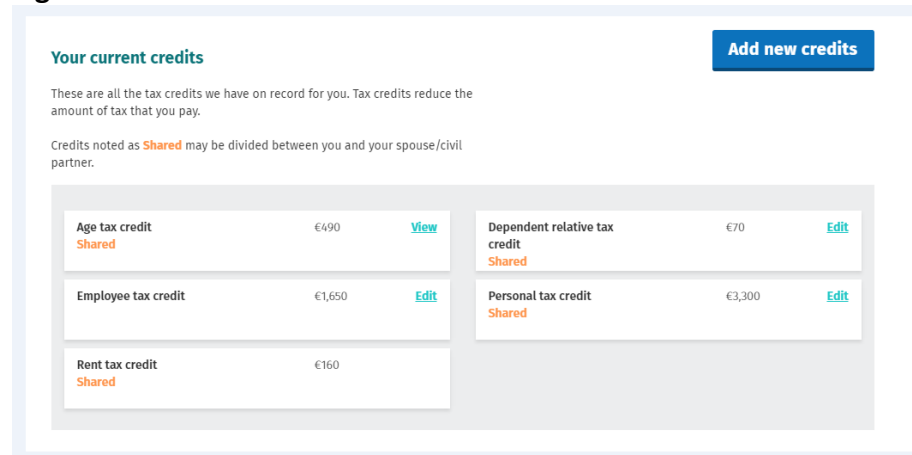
Your current credits

Add new credits

These are all the tax credits we have on record for you. Tax credits reduce the amount of tax that you pay.

Credits noted as Shared may be divided between you and your spouse/civil partner.

Age tax credit
Shared
€490
View

Dependent relative tax credit
Shared
€70
Edit

Employee tax credit
€1,650
Edit

Personal tax credit
Shared
€3,300
Edit

Rent tax credit
Shared
€160